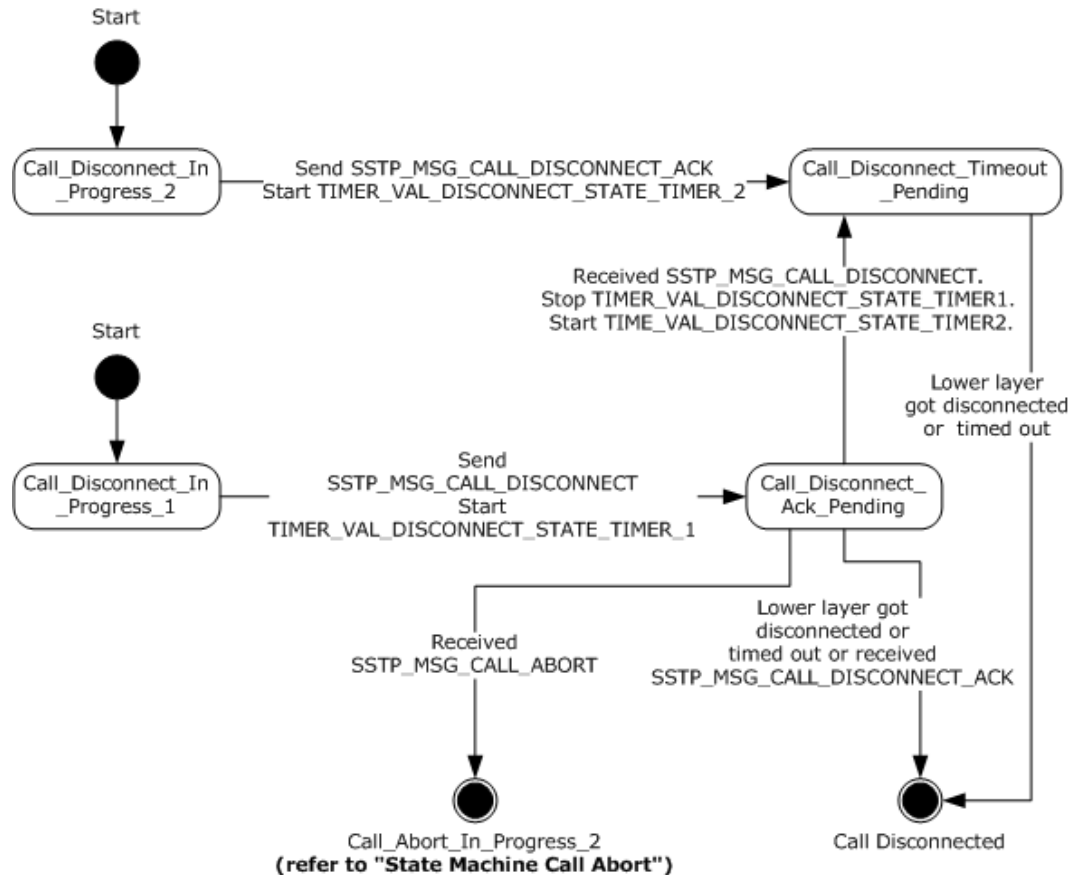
Start

Call_Disconnect_In_Progress_2

Send SSTP_MSG_CALL_DISCONNECT_ACK
Start TIMER_VAL_DISCONNECT_STATE_TIMER_2

Call_Disconnect_Timeout_Pending

Received SSTP_MSG_CALL_DISCONNECT.
Stop TIMER_VAL_DISCONNECT_STATE_TIMER1.
Start TIME_VAL_DISCONNECT_STATE_TIMER2.

Start

Lower layer got disconnected or timed out

Call_Disconnect_In_Progress_1

Send
SSTP_MSG_CALL_DISCONNECT
Start
TIMER_VAL_DISCONNECT_STATE_TIMER_1

Call_Disconnect_Ack_Pending

Received
SSTP_MSG_CALL_ABORT

Lower layer got disconnected or timed out or received SSTP_MSG_CALL_DISCONNECT_ACK

Call_Abort_In_Progress_2
(refer to "State Machine Call Abort")

Call Disconnected